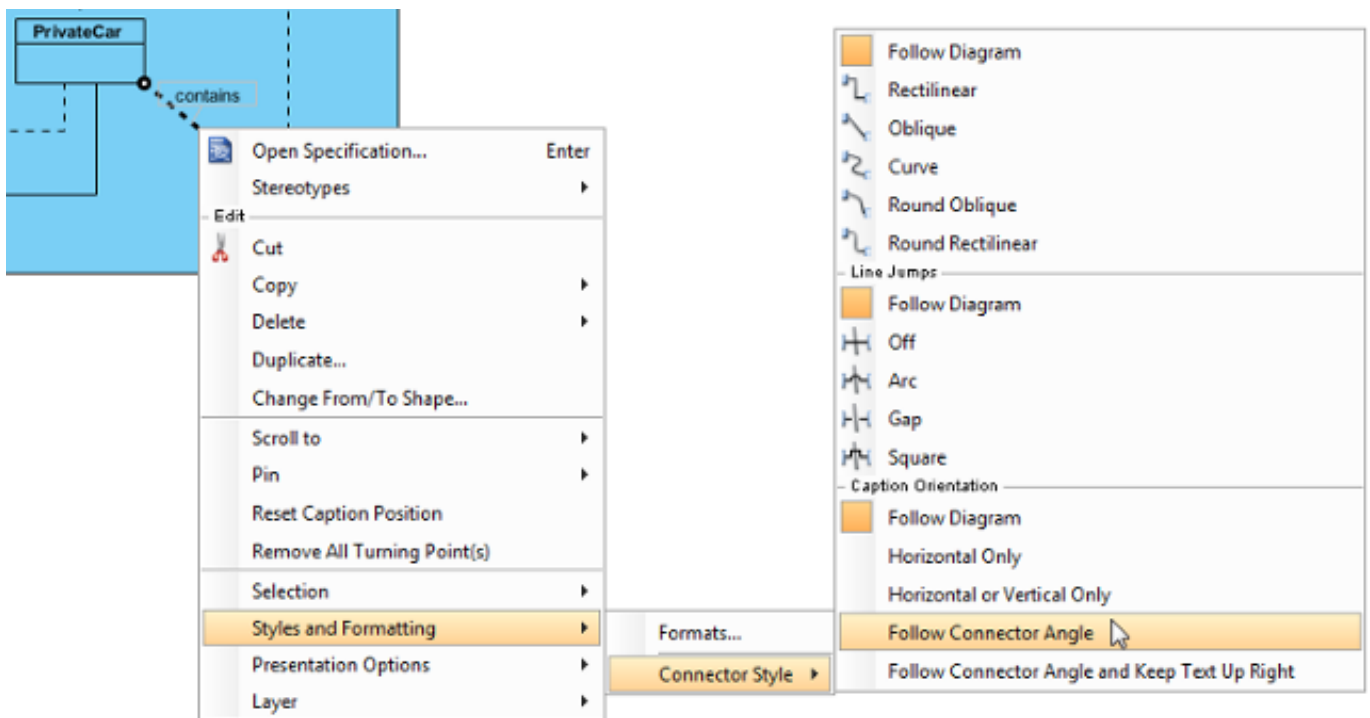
PrivateCar

contains

Open Specification... Enter
Stereotypes
Edit
Cut
Copy
Delete
Duplicate...
Change From/To Shape...
Scroll to
Pin
Reset Caption Position
Remove All Turning Point(s)
Selection
Styles and Formatting
Presentation Options
Layer

Formats...
Connector Style

Follow Diagram
Rectilinear
Oblique
Curve
Round Oblique
Round Rectilinear
Line Jumps
Follow Diagram
Off
Arc
Gap
Square
Caption Orientation
Follow Diagram
Horizontal Only
Horizontal or Vertical Only
Follow Connector Angle
Follow Connector Angle and Keep Text Up Right